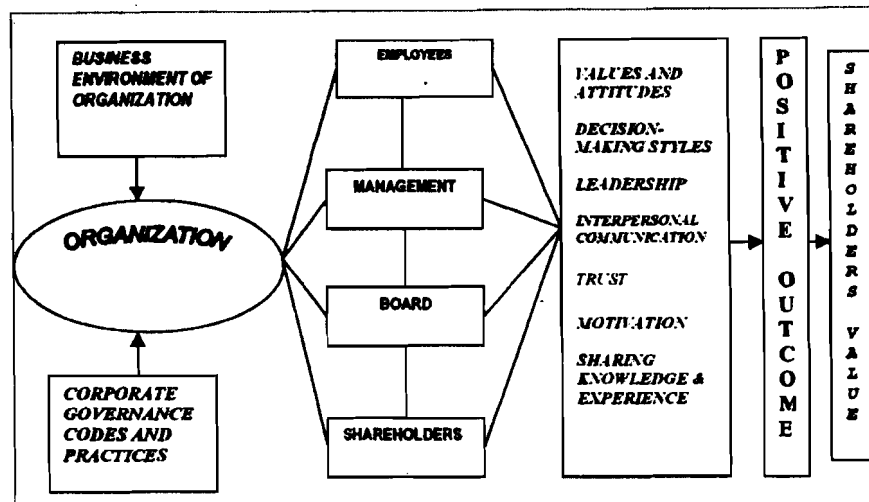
BUSINESS ENVIRONMENT OF ORGANIZATION

ORGANIZATION

CORPORATE GOVERNANCE CODES AND PRACTICES

EMPLOYEES

MANAGEMENT

BOARD

SHAREHOLDERS

VALUES AND ATTITUDES

DECISION-MAKING STYLES

LEADERSHIP

INTERPERSONAL COMMUNICATION

TRUST

MOTIVATION

SHARING KNOWLEDGE & EXPERIENCE

POSITIVE OUTCOME

SHAREHOLDERS VALUE